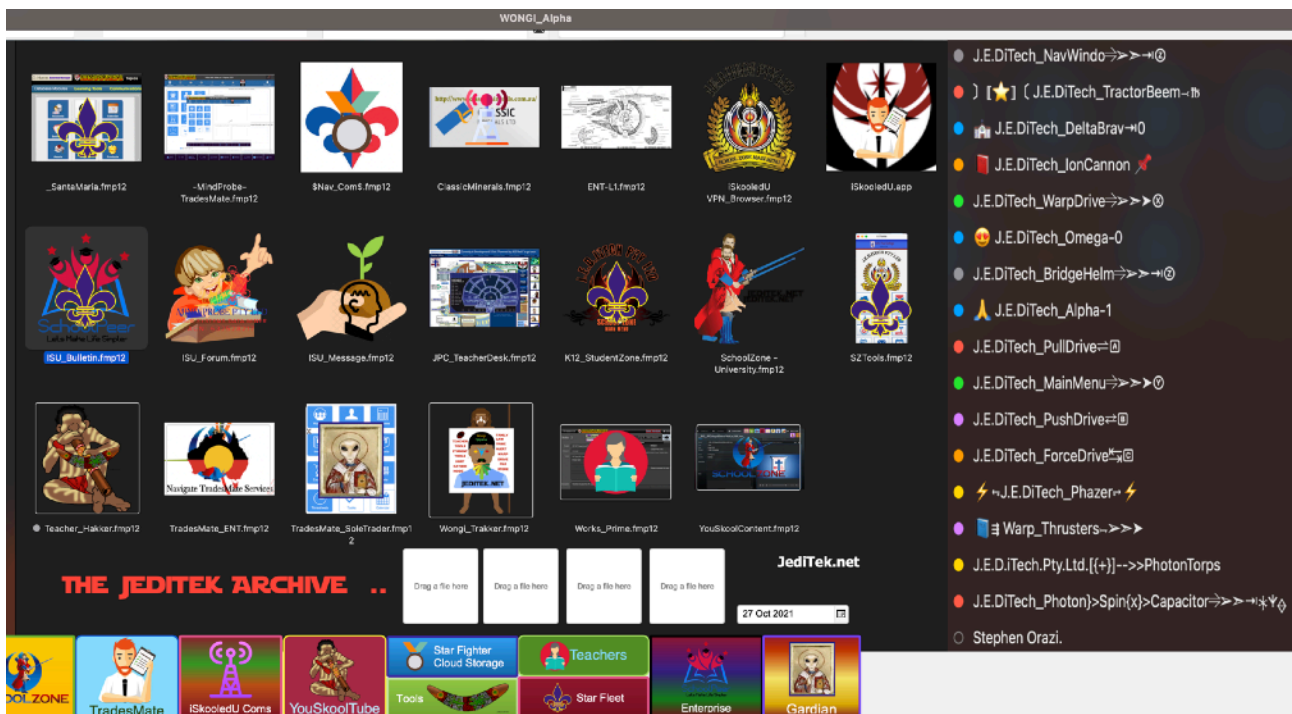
WONGI_Alpha

_SanteMaria.fmp12
-MindProbe-TradesMate.fmp12
$Nav_Com5.fmp12
ClassicMinerals.fmp12
ENT-L1.fmp12
iSkooledU VPN_Browser.fmp12
iSkooledU.app

ISU_Bulletin.fmp12
ISU_Forum.fmp12
ISU_Message.fmp12
JPC_TeacherDesk.fmp12
K12_StudentZone.fmp12
SchoolZone - University.fmp12
SZTools.fmp12

Teacher_Hakker.fmp12
TradesMate_ENT.fmp12
TradesMate_SoleTrader.fmp12
Wongi_Trakker.fmp12
Works_Prime.fmp12
YouSkoolContent.fmp12

Navigate TradesMate Services
JEDITEK.NET

THE JEDITEK ARCHIVE ..

Drag a file here
Drag a file here
Drag a file here
Drag a file here

JediTek.net
27 Oct 2021

OOLZONE
TradesMate
iSkooledU Coms
YouSkoolTube
Star Fighter Cloud Storage
Tools
Teachers
Star Fleet
Enterprise
Gardian

J.E.DiTech_NavWindo⇒➣➣⇥⓪
] [⭐] [ J.E.DiTech_TractorBeem
J.E.DiTech_DeltaBrav⇥0
J.E.DiTech_IonCannon
J.E.DiTech_WarpDrive⇒➣➣➣⊗
J.E.DiTech_Omega-0
J.E.DiTech_BridgeHelm⇒➣➣⇥⓪
J.E.DiTech_Alpha-1
J.E.DiTech_PullDrive⇄
J.E.DiTech_MainMenu⇒➣➣➣
J.E.DiTech_PushDrive⇄
J.E.DiTech_ForceDrive
J.E.DiTech_Phazer
Warp_Thrusters➣➣➣
J.E.D.iTech.Pty.Ltd.[{+}]-->>PhotonTorps
J.E.DiTech_Photon}>Spin{x}>Capacitor⇒➣➣⇥
Stephen Orazi.